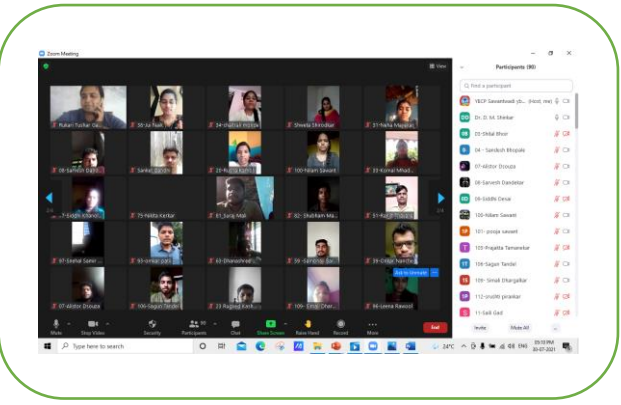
Zoom Meeting

View

Rukari Tushar Dei...
33-Isa Shaikh
34-Shahrah Mujawar
Sheela Shirodkar
31-Neha Majalkar
08-Santosh Dabhi...
Sanket Damle
20-Rutuja Kadam
100-Nilam Sawant
39-Komal Mhadl...
...Siddhi Kilandi...
75-Nikita Kerkar
61_Suraj Mali
82-Shubham Ma...
51-Kajal Pokale
07-Snehal Samir...
93-omkar patil
63-Dhanashree...
59-Sangram Sa...
19-Omkar Narvekar
07-Viktor Dsouza
106-Sagar Tandel
23 Rajdeep Kerk...
109-Simak Dhar...
94-Leena Ravool

2/4
2/4

Ask to Unmute

Unmute
Stop Video
Security
Participants 90
Chat
Share Screen
Raise Hand
Record
More
End

Participants (90)

Find a participant

YBCP Sawantwadi (Host, me)
Dr. D. M. Shirkar
05-Shital Bhoir
04 - Santosh Bhopale
07-viktor Dsouza
08-Sarvesh Dandekar
08-Siddhi Desai
100-Nilam Sawant
101- pooja sawant
105-Prajakta Tamanekar
106-Sagar Tandel
109- Simak Dhargalkar
112-prachi pranitar
11-Sali Gad

Invite
Mute All
...

Type here to search

24°C
05:10 PM
26-07-2021